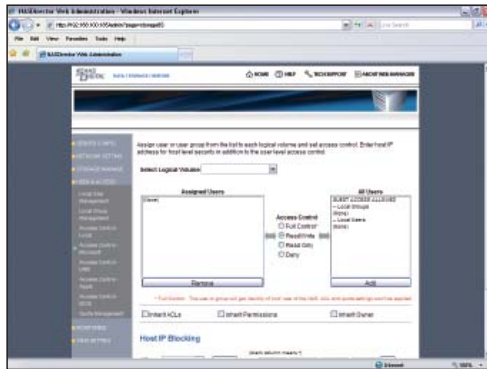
NASDirector Web Administration - Windows Internet Explorer

File Edit View Favorites Tools Help

NASDirector Web Administration

HOME HELP TECHSUPPORT ARCHIVE WEB MANAGER

Assign user or user group from the list to each logical volume and set access control. Enter host IP address for host level security in addition to the user level access control.

Select Logical Volume

Assigned Users

Access Control
Full Control
Read/Write
Read Only
Deny

All Users

Remove

Add

Inherit ACLs

Inherit Permissions

Inherit Owner

Host IP Blocking

Internet